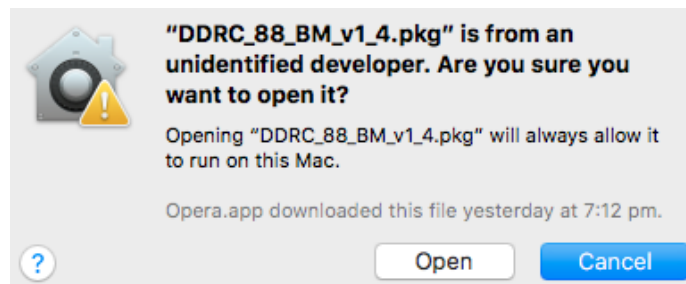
"DDRC_88_BM_v1_4.pkg" is from an unidentified developer. Are you sure you want to open it?

Opening "DDRC_88_BM_v1_4.pkg" will always allow it to run on this Mac.

Opera.app downloaded this file yesterday at 7:12 pm.

?

Open

Cancel